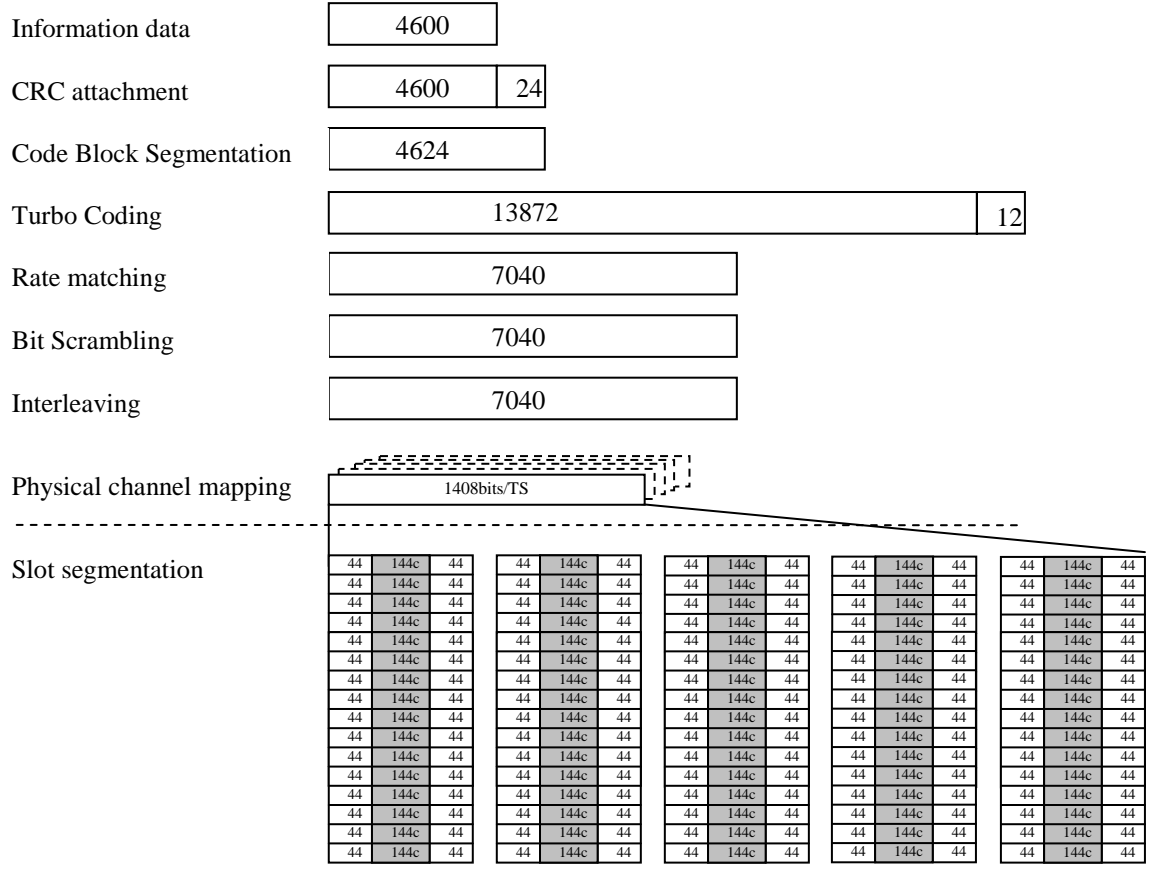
Information data 4600

CRC attachment 4600 24

Code Block Segmentation 4624

Turbo Coding 13872 12

Rate matching 7040

Bit Scrambling 7040

Interleaving 7040

Physical channel mapping 1408bits/TS

Slot segmentation

| 44 | 144c | 44 |
|---|---|---|
| 44 | 144c | 44 |
| 44 | 144c | 44 |
| 44 | 144c | 44 |
| 44 | 144c | 44 |
| 44 | 144c | 44 |
| 44 | 144c | 44 |
| 44 | 144c | 44 |
| 44 | 144c | 44 |
| 44 | 144c | 44 |
| 44 | 144c | 44 |
| 44 | 144c | 44 |
| 44 | 144c | 44 |
| 44 | 144c | 44 |
| 44 | 144c | 44 |
| 44 | 144c | 44 |

| 44 | 144c | 44 |
|---|---|---|
| 44 | 144c | 44 |
| 44 | 144c | 44 |
| 44 | 144c | 44 |
| 44 | 144c | 44 |
| 44 | 144c | 44 |
| 44 | 144c | 44 |
| 44 | 144c | 44 |
| 44 | 144c | 44 |
| 44 | 144c | 44 |
| 44 | 144c | 44 |
| 44 | 144c | 44 |
| 44 | 144c | 44 |
| 44 | 144c | 44 |
| 44 | 144c | 44 |
| 44 | 144c | 44 |

| 44 | 144c | 44 |
|---|---|---|
| 44 | 144c | 44 |
| 44 | 144c | 44 |
| 44 | 144c | 44 |
| 44 | 144c | 44 |
| 44 | 144c | 44 |
| 44 | 144c | 44 |
| 44 | 144c | 44 |
| 44 | 144c | 44 |
| 44 | 144c | 44 |
| 44 | 144c | 44 |
| 44 | 144c | 44 |
| 44 | 144c | 44 |
| 44 | 144c | 44 |
| 44 | 144c | 44 |
| 44 | 144c | 44 |

| 44 | 144c | 44 |
|---|---|---|
| 44 | 144c | 44 |
| 44 | 144c | 44 |
| 44 | 144c | 44 |
| 44 | 144c | 44 |
| 44 | 144c | 44 |
| 44 | 144c | 44 |
| 44 | 144c | 44 |
| 44 | 144c | 44 |
| 44 | 144c | 44 |
| 44 | 144c | 44 |
| 44 | 144c | 44 |
| 44 | 144c | 44 |
| 44 | 144c | 44 |
| 44 | 144c | 44 |
| 44 | 144c | 44 |

| 44 | 144c | 44 |
|---|---|---|
| 44 | 144c | 44 |
| 44 | 144c | 44 |
| 44 | 144c | 44 |
| 44 | 144c | 44 |
| 44 | 144c | 44 |
| 44 | 144c | 44 |
| 44 | 144c | 44 |
| 44 | 144c | 44 |
| 44 | 144c | 44 |
| 44 | 144c | 44 |
| 44 | 144c | 44 |
| 44 | 144c | 44 |
| 44 | 144c | 44 |
| 44 | 144c | 44 |
| 44 | 144c | 44 |